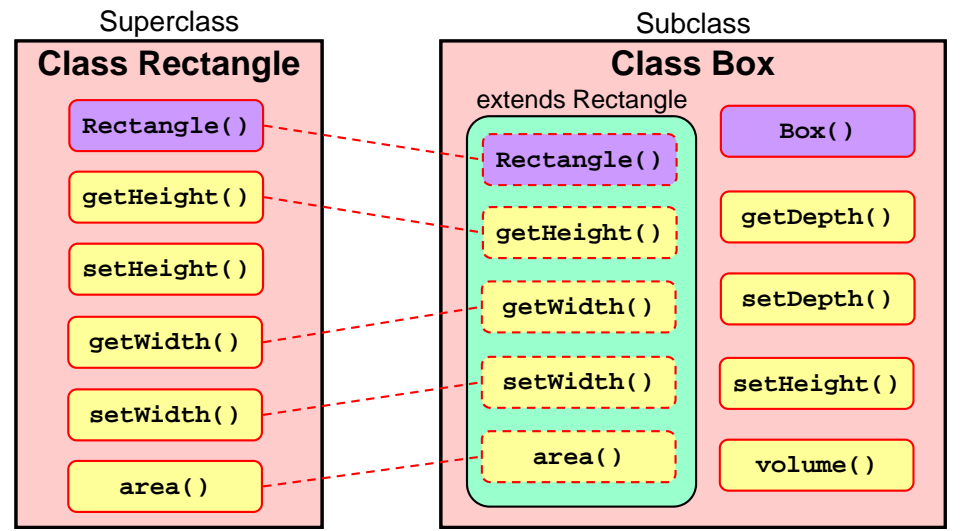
Superclass

Class Rectangle

Rectangle()

getHeight()

setHeight()

getWidth()

setWidth()

area()

Subclass

Class Box

extends Rectangle

Rectangle()

getHeight()

getWidth()

setWidth()

area()

Box()

getDepth()

setDepth()

setHeight()

volume()